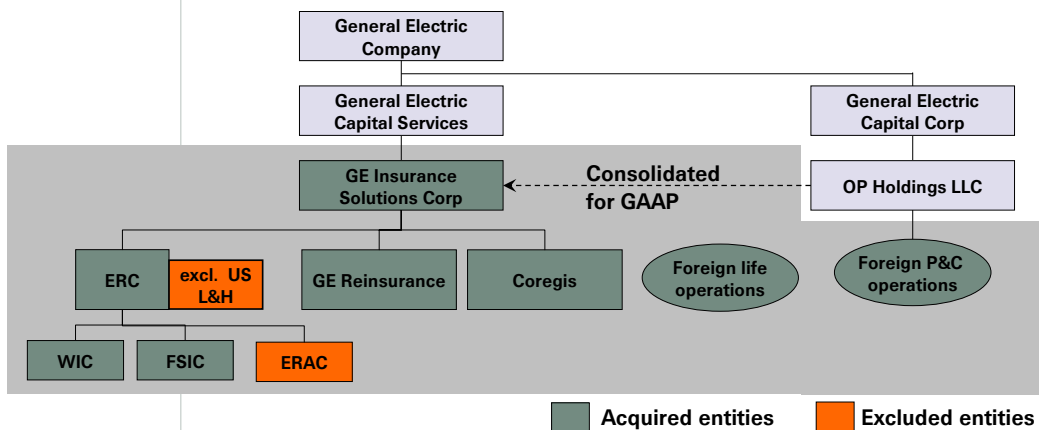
General Electric Company

General Electric Capital Services

General Electric Capital Corp

GE Insurance Solutions Corp

Consolidated for GAAP

OP Holdings LLC

ERC

excl. US L&H

GE Reinsurance

Coregis

Foreign life operations

Foreign P&C operations

WIC

FSIC

ERAC

Acquired entities

Excluded entities